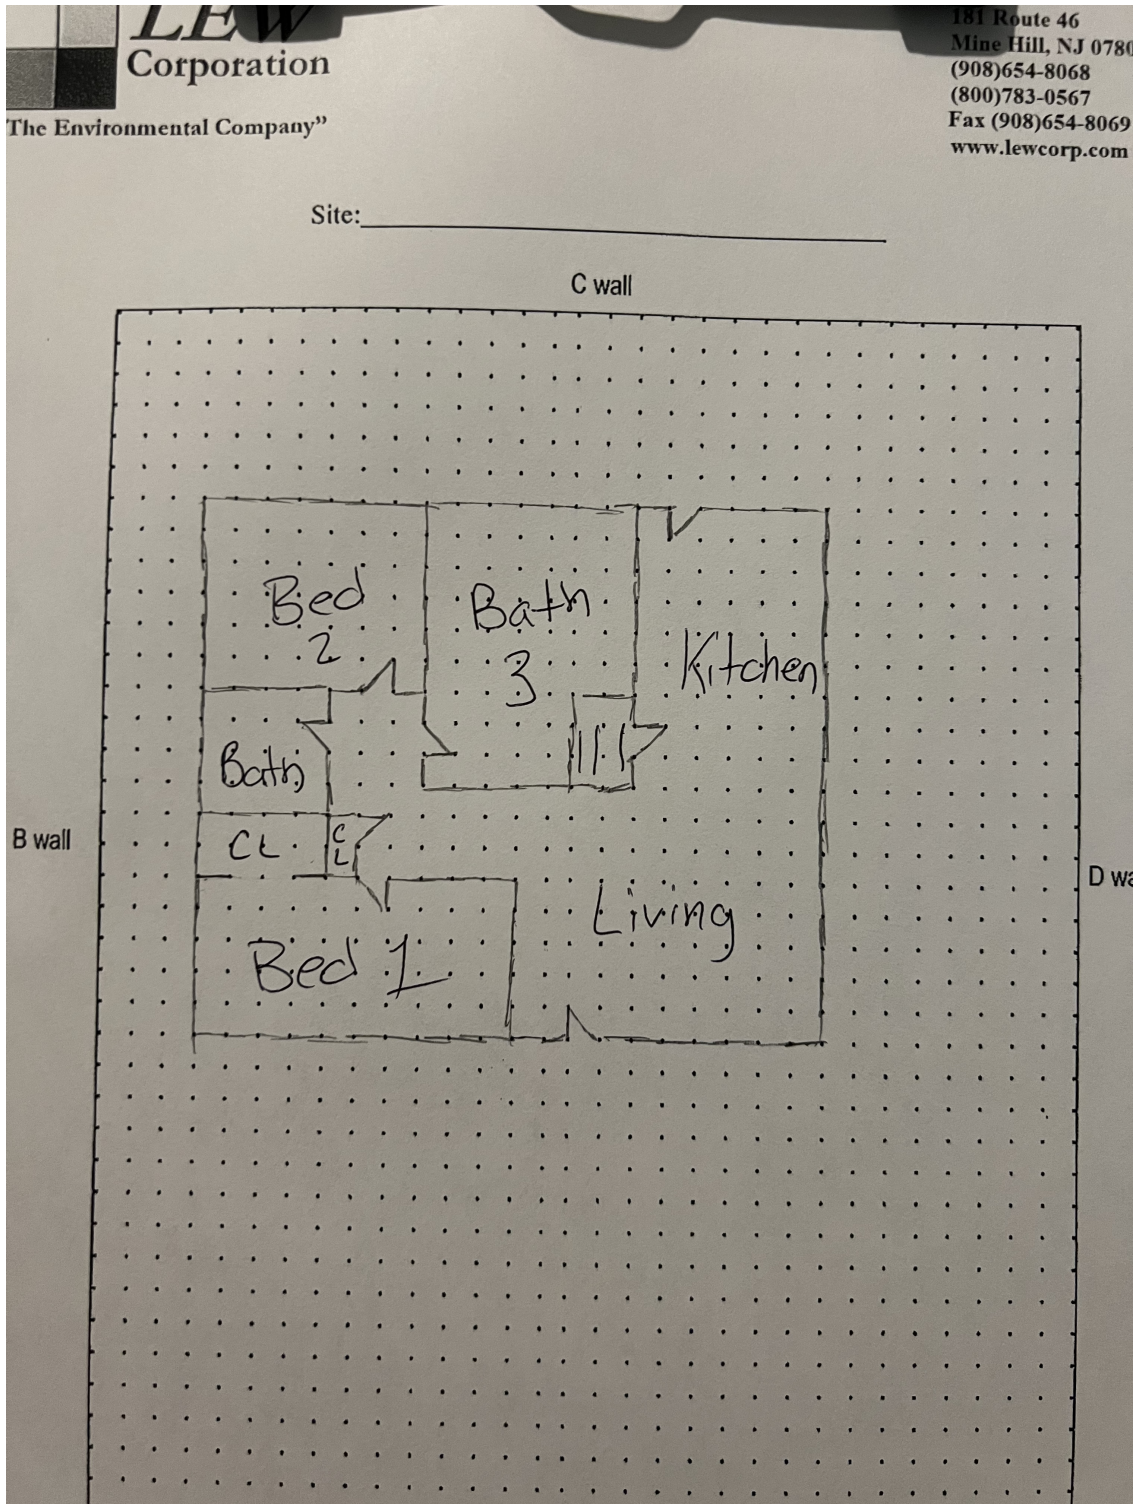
LEW
Corporation
"The Environmental Company"

181 Route 46
Mine Hill, NJ 0780
(908)654-8068
(800)783-0567
Fax (908)654-8069
www.lewcorp.com

Site:

C wall

B wall

D wa

Bed 2

Bath 3

Kitchen

Bath

CL

C L

Living

Bed 1